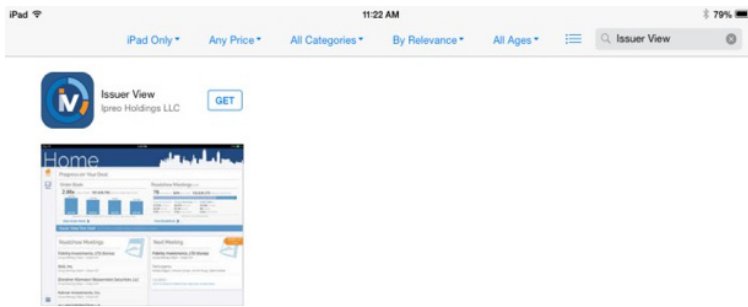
iPad
11:22 AM
79%

iPad Only
Any Price
All Categories
By Relevance
All Ages
Issuer View

Issuer View
Ipreo Holdings LLC
GET

Home
Progress on Your Deal
Order Book
Roadshow Meetings
Roadshow Meetings
Next Meeting
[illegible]